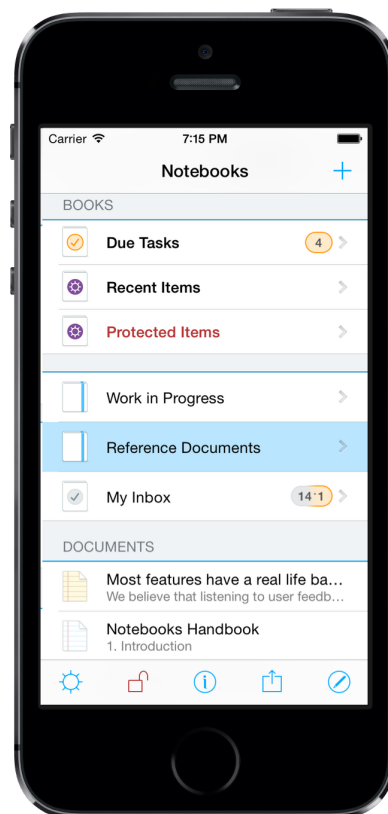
Carrier
7:15 PM

Notebooks
+

BOOKS

Due Tasks 4

Recent Items

Protected Items

Work in Progress

Reference Documents

My Inbox 14 1

DOCUMENTS

Most features have a real life ba...
We believe that listening to user feedb...

Notebooks Handbook
1. Introduction